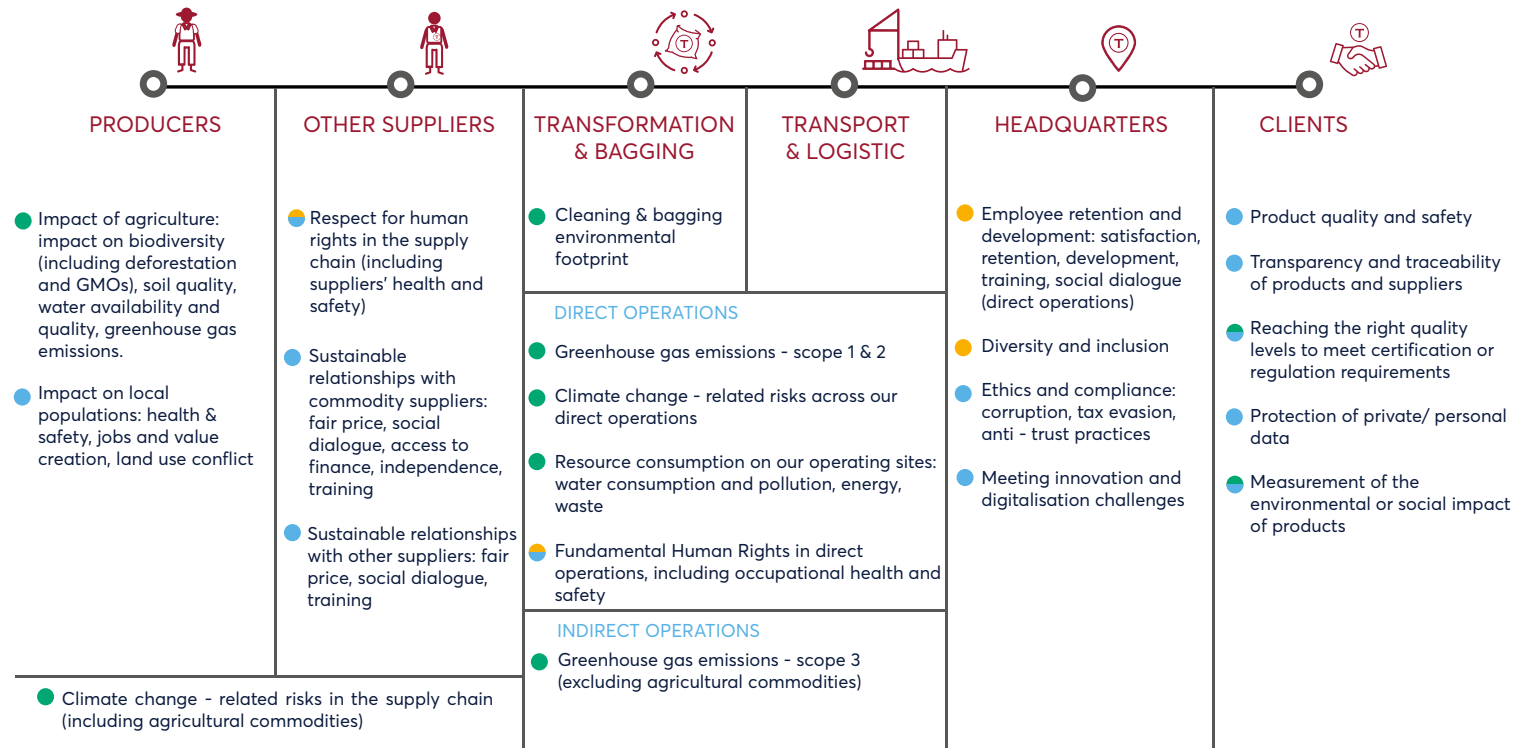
PRODUCERS

Impact of agriculture: impact on biodiversity (including deforestation and GMOs), soil quality, water availability and quality, greenhouse gas emissions.

Impact on local populations: health & safety, jobs and value creation, land use conflict

OTHER SUPPLIERS

Respect for human rights in the supply chain (including suppliers' health and safety)

Sustainable relationships with commodity suppliers: fair price, social dialogue, access to finance, independence, training

Sustainable relationships with other suppliers: fair price, social dialogue, training

Climate change - related risks in the supply chain (including agricultural commodities)

TRANSFORMATION & BAGGING

Cleaning & bagging environmental footprint

TRANSPORT & LOGISTIC

DIRECT OPERATIONS

Greenhouse gas emissions - scope 1 & 2

Climate change - related risks across our direct operations

Resource consumption on our operating sites: water consumption and pollution, energy, waste

Fundamental Human Rights in direct operations, including occupational health and safety

INDIRECT OPERATIONS

Greenhouse gas emissions - scope 3 (excluding agricultural commodities)

HEADQUARTERS

Employee retention and development: satisfaction, retention, development, training, social dialogue (direct operations)

Diversity and inclusion

Ethics and compliance: corruption, tax evasion, anti - trust practices

Meeting innovation and digitalisation challenges

CLIENTS

Product quality and safety

Transparency and traceability of products and suppliers

Reaching the right quality levels to meet certification or regulation requirements

Protection of private/ personal data

Measurement of the environmental or social impact of products